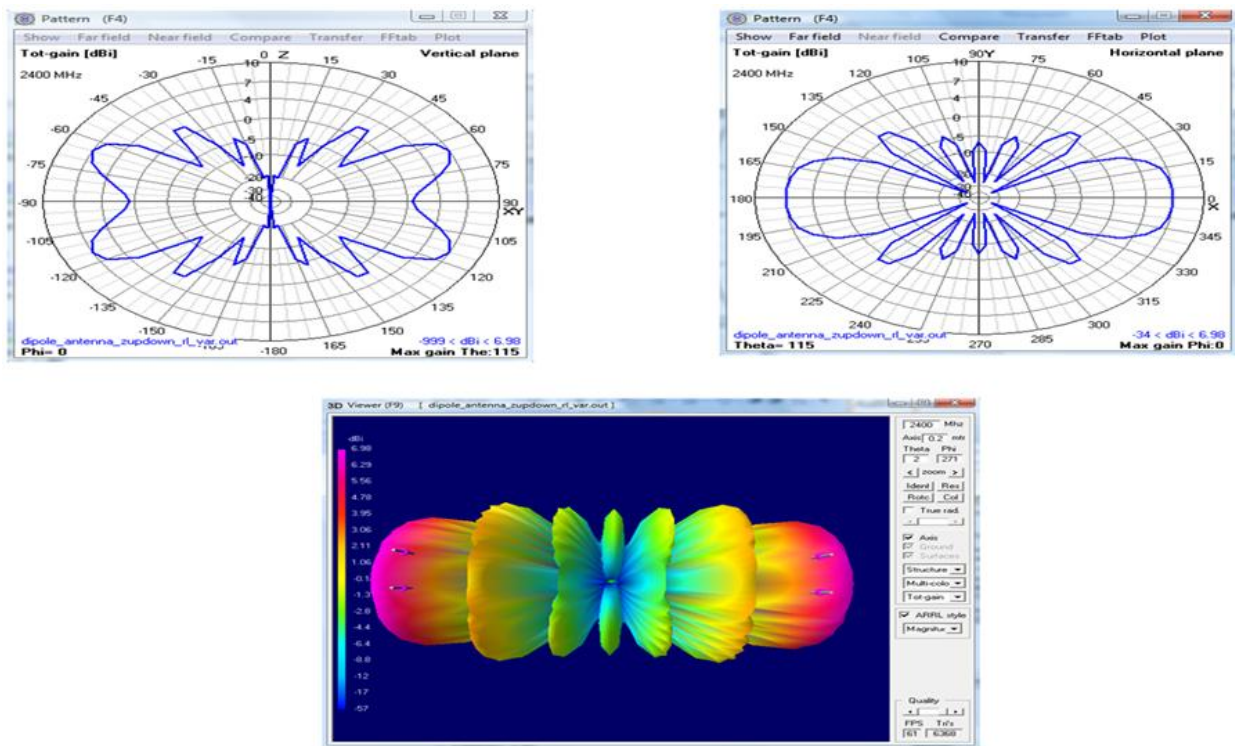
Pattern (F4)

Show Far field Near field Compare Transfer FFtab Plot

Tot-gain [dBi]

Vertical plane

2400 MHz

0 Z

-15 15 -30 30 -45 45 -60 60 -75 75 -90 90 XY -105 105 -120 120 -135 135 -150 150 -165 165 -180

10 7 4 0 -5 -10 -20 -30 -40

dipole_antenna_zupdown_rl_var.out

-999 < dBi < 6.98

Phi= 0

Max gain The:115

Pattern (F4)

Show Far field Near field Compare Transfer FFtab Plot

Tot-gain [dBi]

Horizontal plane

2400 MHz

90Y

105 75 120 60 135 45 150 30 165 15 180 0 X 195 345 210 330 225 315 240 300 255 285 270

10 7 4 0 -5 -10

dipole_antenna_zupdown_rl_var.out

-34 < dBi < 6.98

Theta= 115

Max gain Phi:0

3D Viewer (F9) [ dipole_antenna_zupdown_rl_var.out ]

dBi
6.98
6.29
5.56
4.79
3.95
3.06
2.11
1.06
-0.1
-1.3
-2.8
-4.4
-6.4
-8.8
-12
-17
-57

2400 MHz

Axis 0.2 mtr

Theta Phi

2 271

< zoom >

Ident Res

Rotc Col

True rad.

Axis

Ground

Surfaces

Structure

Multi-colo

Tot-gain

ARRL style

Magnitu

Quality

FPS Tri's

61 6368